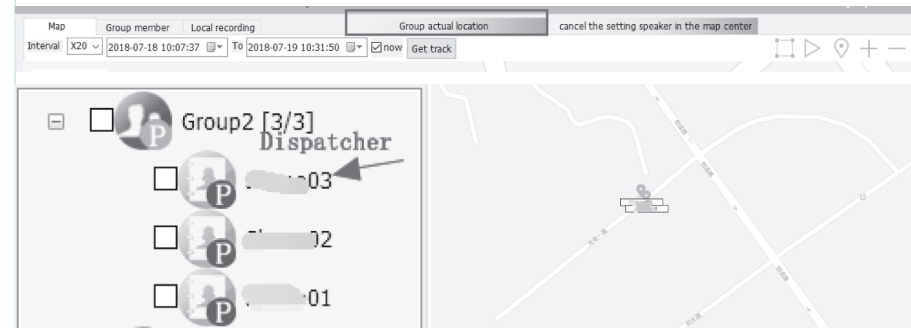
Map | Group member | Local recording | Group actual location | cancel the setting speaker in the map center

Interval X20 2018-07-18 10:07:37 To 2018-07-19 10:31:50 now Get track

Group2 [3/3]

Dispatcher

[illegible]03

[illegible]02

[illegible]01